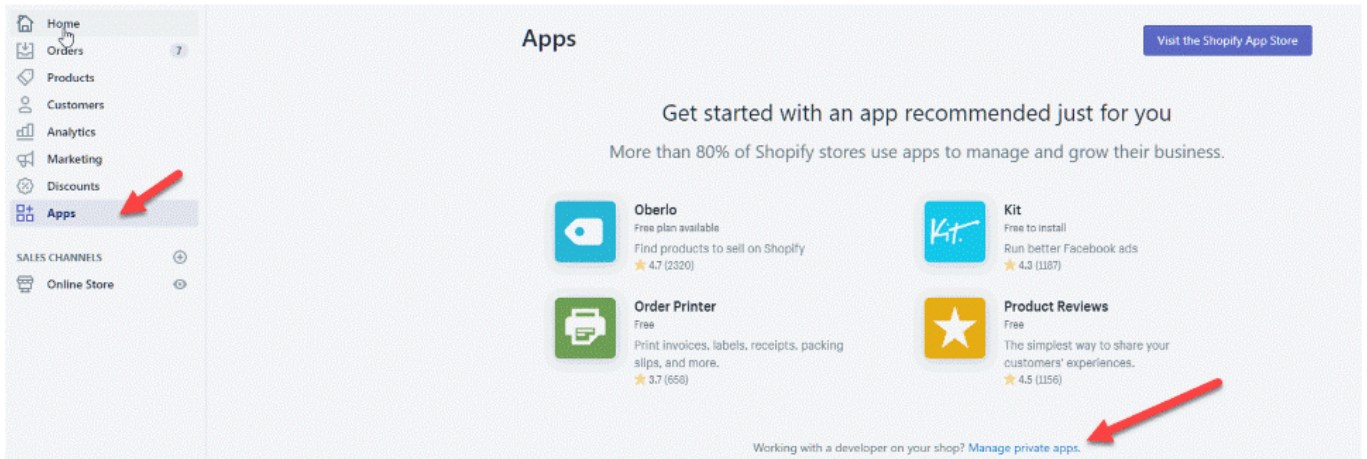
Home
Orders 7
Products
Customers
Analytics
Marketing
Discounts
Apps

SALES CHANNELS
Online Store

Apps

Visit the Shopify App Store

Get started with an app recommended just for you

More than 80% of Shopify stores use apps to manage and grow their business.

Oberlo
Free plan available
Find products to sell on Shopify
4.7 (2320)

Kit
Free to install
Run better Facebook ads
4.3 (1187)

Order Printer
Free
Print invoices, labels, receipts, packing slips, and more.
3.7 (658)

Product Reviews
Free
The simplest way to share your customers' experiences.
4.5 (1156)

Working with a developer on your shop? Manage private apps.